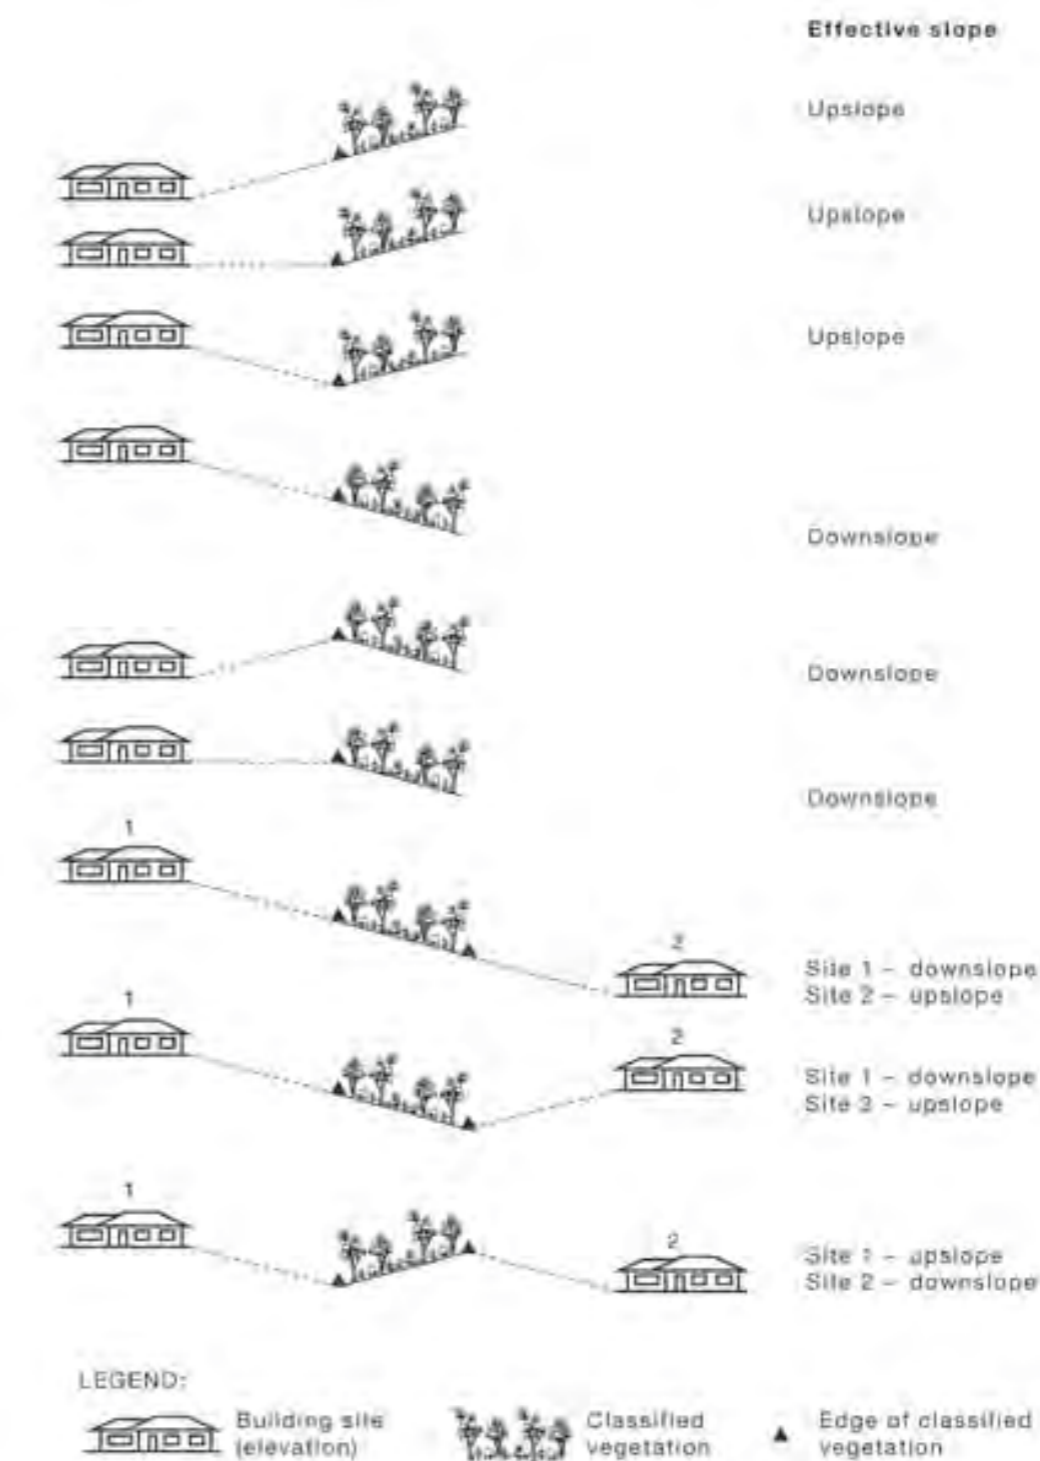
Effective slope

Upslope

Upslope

Upslope

Downslope

Downslope

Downslope

1

2

Site 1 – downslope
Site 2 – upslope

1

2

Site 1 – downslope
Site 2 – upslope

1

2

Site 1 – upslope
Site 2 – downslope

LEGEND:

Building site (elevation)

Classified vegetation

Edge of classified vegetation